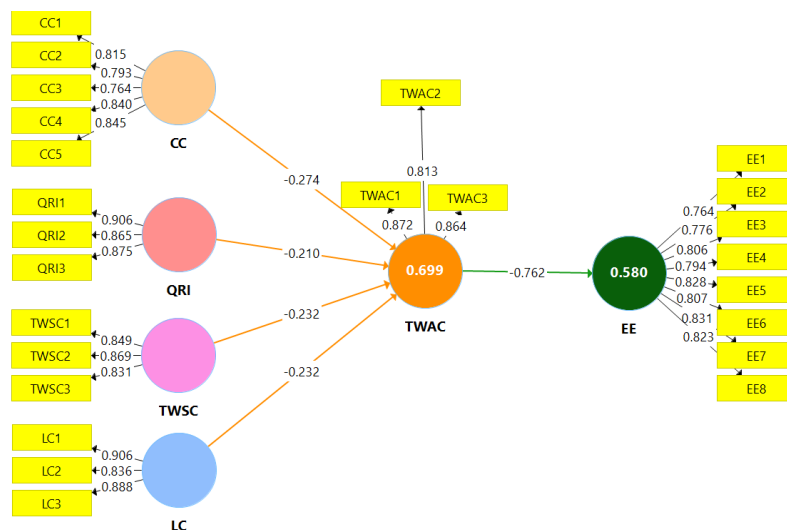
CC1
CC2
CC3
CC4
CC5
0.815
0.793
0.764
0.840
0.845
CC

QRI1
QRI2
QRI3
0.906
0.865
0.875
QRI

TWSC1
TWSC2
TWSC3
0.849
0.869
0.831
TWSC

LC1
LC2
LC3
0.906
0.836
0.888
LC

-0.274
-0.210
-0.232
-0.232

TWAC2
0.813
TWAC1
TWAC3
0.872
0.864
0.699
TWAC

-0.762

0.580
EE

EE1
EE2
EE3
EE4
EE5
EE6
EE7
EE8
0.764
0.776
0.806
0.794
0.828
0.807
0.831
0.823